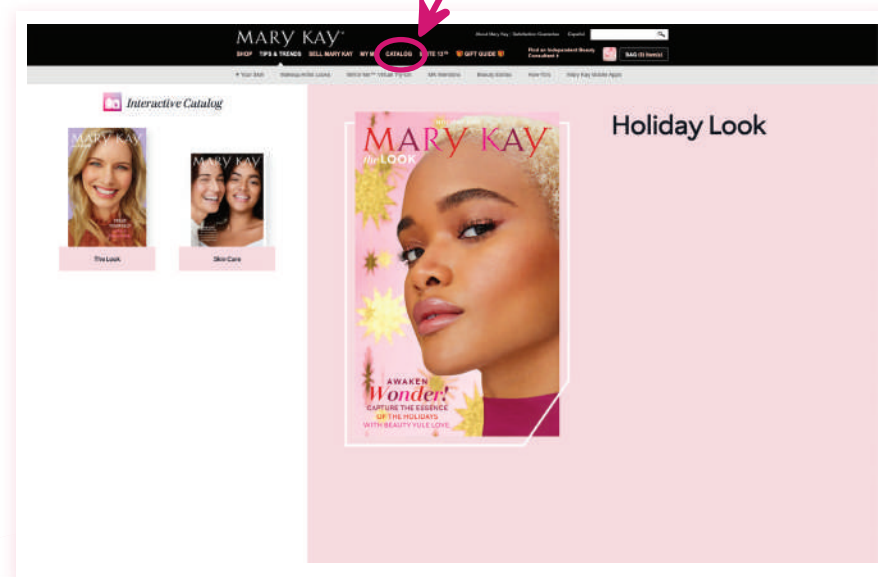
MARY KAY®

About Mary Kay | Satisfaction Guarantee | Español

SHOP TIPS & TRENDS SELL MARY KAY MY M CATALOG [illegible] GIFT GUIDE

Find an Independent Beauty Consultant

BAG (0 items)

Your Skin Makeup Artist Looks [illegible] Virtual Try-On MK Mentors Beauty Stories How-To's Mary Kay Mobile Apps

Interactive Catalog

MARY KAY

The Look

MARY KAY

Skin Care

MARY KAY

the LOOK

AWAKEN Wonder!

CAPTURE THE ESSENCE OF THE HOLIDAYS WITH BEAUTY YULE LOVE.

Holiday Look